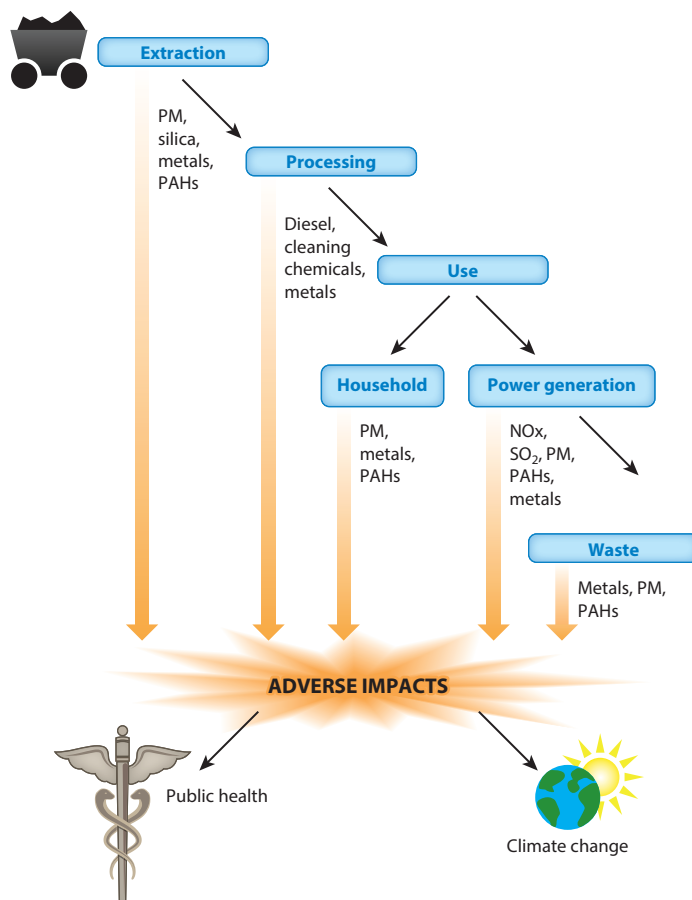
Extraction

PM, silica, metals, PAHs

Processing

Diesel, cleaning chemicals, metals

Use

Household

Power generation

PM, metals, PAHs

NOx, $SO_2$, PM, PAHs, metals

Waste

Metals, PM, PAHs

ADVERSE IMPACTS

Public health

Climate change